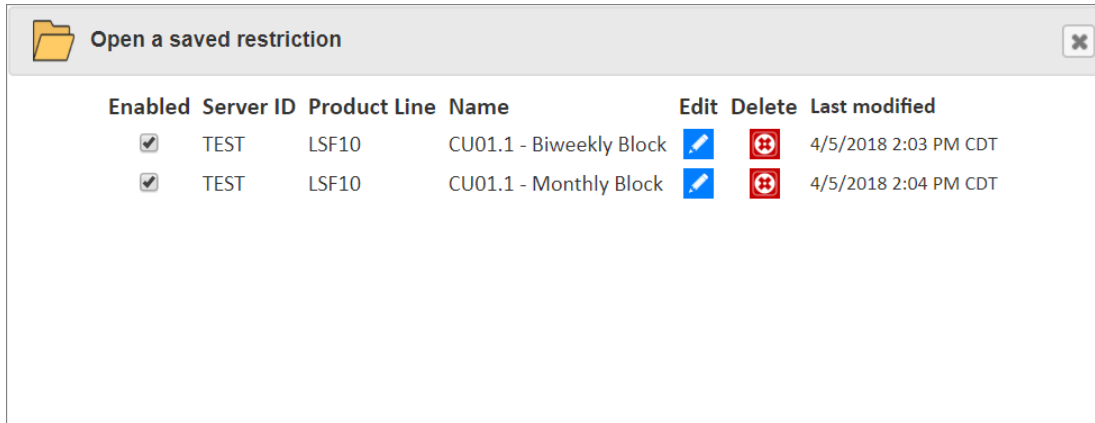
Open a saved restriction

| Enabled | Server ID | Product Line | Name | Edit | Delete | Last modified |
|---|---|---|---|---|---|---|
| ✔ | TEST | LSF10 | CU01.1 - Biweekly Block | | | 4/5/2018 2:03 PM CDT |
| ✔ | TEST | LSF10 | CU01.1 - Monthly Block | | | 4/5/2018 2:04 PM CDT |